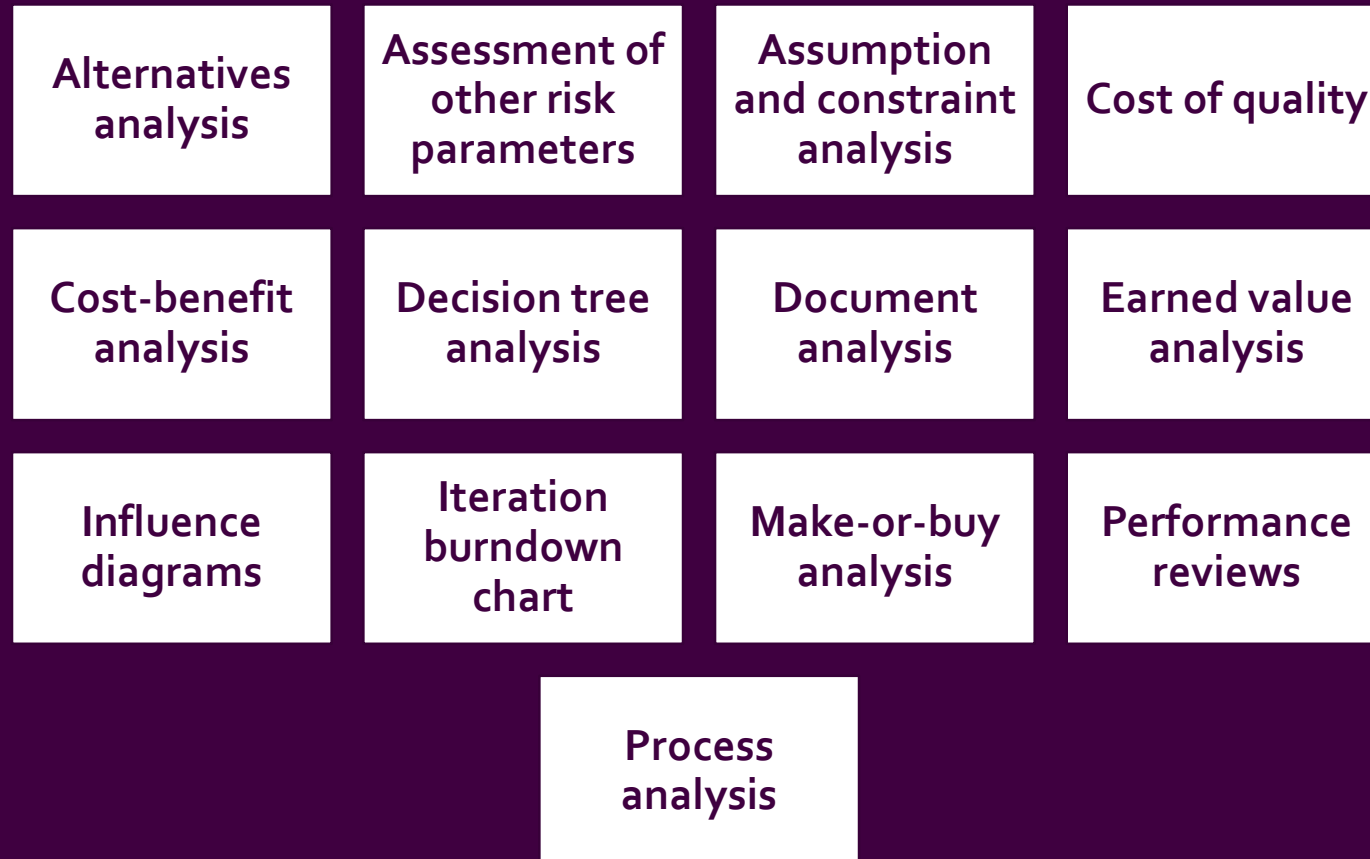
Alternatives analysis

Assessment of other risk parameters

Assumption and constraint analysis

Cost of quality

Cost-benefit analysis

Decision tree analysis

Document analysis

Earned value analysis

Influence diagrams

Iteration burndown chart

Make-or-buy analysis

Performance reviews

Process analysis